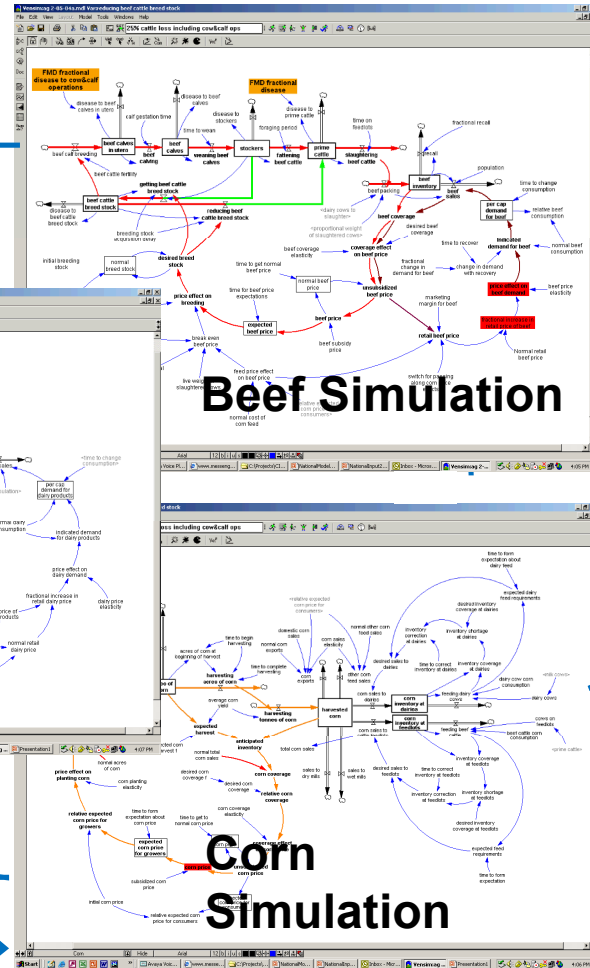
Vensimsag 2-05-04a.mdl Vorzeduring beef cattle breed stock
File Edit View Layout Model Tools Windows Help
25% cattle loss including cow&calf ops

FMD fractional disease to cow&calf operations
disease to beef calves in utero
calf gestation time
disease to beef calves
disease to stockers
FMD fractional disease
disease to prime cattle
time on feedlots
fractional recall
beef calf breeding
beef calves in utero
beef calving
beef calves
time to wean
weaning beef calves
stockers
foraging period
fattening beef cattle
prime cattle
slaughtering beef cattle
recall
beef inventory
beef sales
population
beef cattle fertility
getting beef cattle breed stock
beef packing
per cap demand for beef
time to change consumption
relative beef consumption
beef cattle breed stock
disease to beef cattle breed stock
reducing beef cattle breed stock
dairy cows to slaughter
proportional weight of slaughtered cows
beef coverage
desired beef coverage
normal beef consumption
breeding stock
initial breeding stock
normal breed stock
desired breed stock
beef coverage elasticity
coverage effect on beef price
time to recover
indicated demand for beef
time to get normal beef price
normal beef price
unsubsidized beef price
fractional change in demand for beef
change in demand with recovery
price effect on breeding
time for beef price expectations
expected beef price
beef price
marketing margin for beef
price effect on beef demand
beef price elasticity
fractional increase in retail beef price
beef subsidy price
retail beef price
break even beef price
feed price effect on beef price
live weight slaughtered cows
normal cost of corn feed
switch for passing along corn price
Normal retail beef price

Beef Simulation

time to change consumption
per cap demand for dairy products
normal dairy consumption
indicated demand for dairy products
price effect on dairy demand
fractional increase in retail dairy price
dairy price elasticity
normal retail dairy price

ss including cow&calf ops
time to form expectation about dairy feed
expected dairy feed requirements
relative expected corn price for consumers
domestic corn sales
corn sales elasticity
normal other corn feed sales
desired inventory coverage at dairies
inventory correction at dairies
inventory shortage at dairies
time to begin harvesting
acres of corn at beginning of harvest
normal corn exports
time to complete harvesting
corn exports
other corn feed sales
desired sales to dairies
time to correct inventory at dairies
inventory coverage at dairies
dairy cow corn consumption
harvesting acres of corn
average corn yield
corn sales to dairies
corn inventory at dairies
feeding dairy cows
dairy cows
harvesting tonnes of corn
harvested corn
corn sales to feedlots
corn inventory at feedlots
feeding beef cattle
cows on feedlots
beef cattle corn consumption
expected harvest
anticipated inventory
total corn sales
desired sales to feedlots
time to correct inventory at feedlots
inventory coverage at feedlots
normal total corn sales
corn coverage
sales to dry mills
sales to wet mills
inventory correction at feedlots
inventory shortage at feedlots
desired corn coverage
desired corn coverage
relative corn coverage
desired inventory coverage at feedlots
normal acres of corn
price effect on planting corn
corn planting elasticity
corn coverage elasticity
expected feed requirements
time to form expectation about corn price
time to get to normal corn price
relative expected corn price for growers
expected corn price for growers
corn price
subsidized corn price
initial corn price
relative expected corn price for consumers
time to form expectation

Corn Simulation

Start Presentation1 Vensimsag 4:06 PM